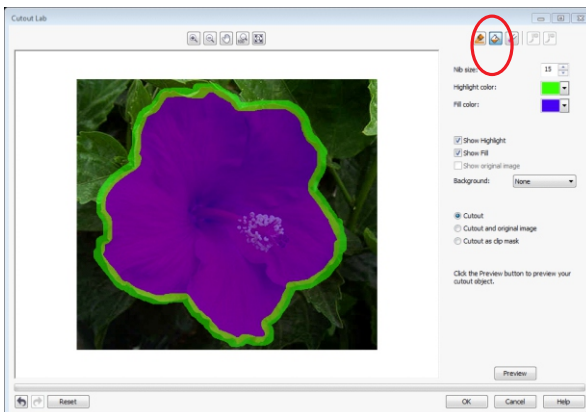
Cutout Lab

Nib size: 15

Highlight color:

Fill color:

Show Highlight

Show Fill

Show original image

Background: None

Cutout

Cutout and original image

Cutout as clip mask

Click the Preview button to preview your cutout object.

Preview

Reset

OK

Cancel

Help